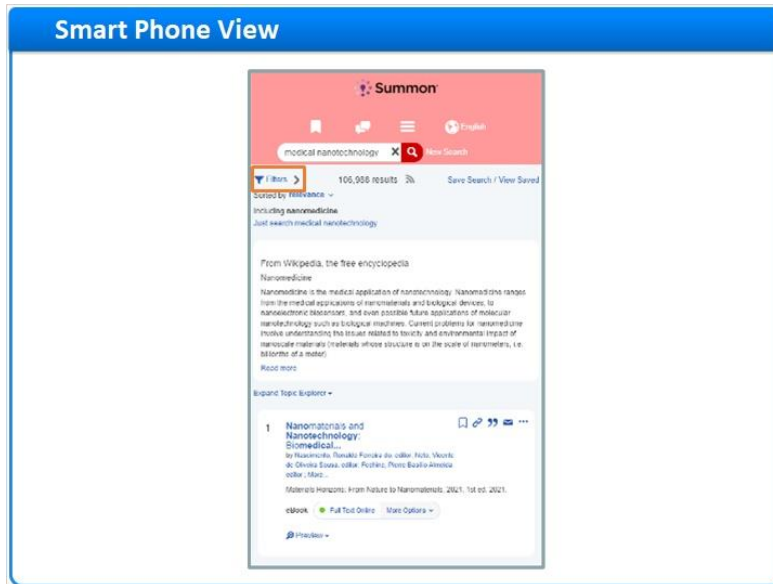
Smart Phone View

Summon

English

medical nanotechnology

New Search

Filters

106,988 results

Save Search / View Saved

Sorted by relevance

Including nanomedicine

Just search medical nanotechnology

From Wikipedia, the free encyclopedia

Nanomedicine

Nanomedicine is the medical application of nanotechnology. Nanomedicine ranges from the medical applications of nanomaterials and biological devices, to nanoelectronic biosensors, and even possible future applications of molecular nanotechnology such as biological machines. Current problems for nanomedicine involve understanding the issues related to toxicity and environmental impact of nanoscale materials (materials whose structure is on the scale of nanometers, i.e. billionths of a meter).

Read more

Expand Topic Explorer

1 Nanomaterials and Nanotechnology: Biomedical...

by Nascimento, Ronaldo Ferreira do, editor; Neto, Vicente de Oliveira Sousa, editor; Fechine, Pierre Basílio Almeida editor; More...

Materials Horizons: From Nature to Nanomaterials. 2021. 1st ed. 2021.

eBook Full Text Online More Options

Preview